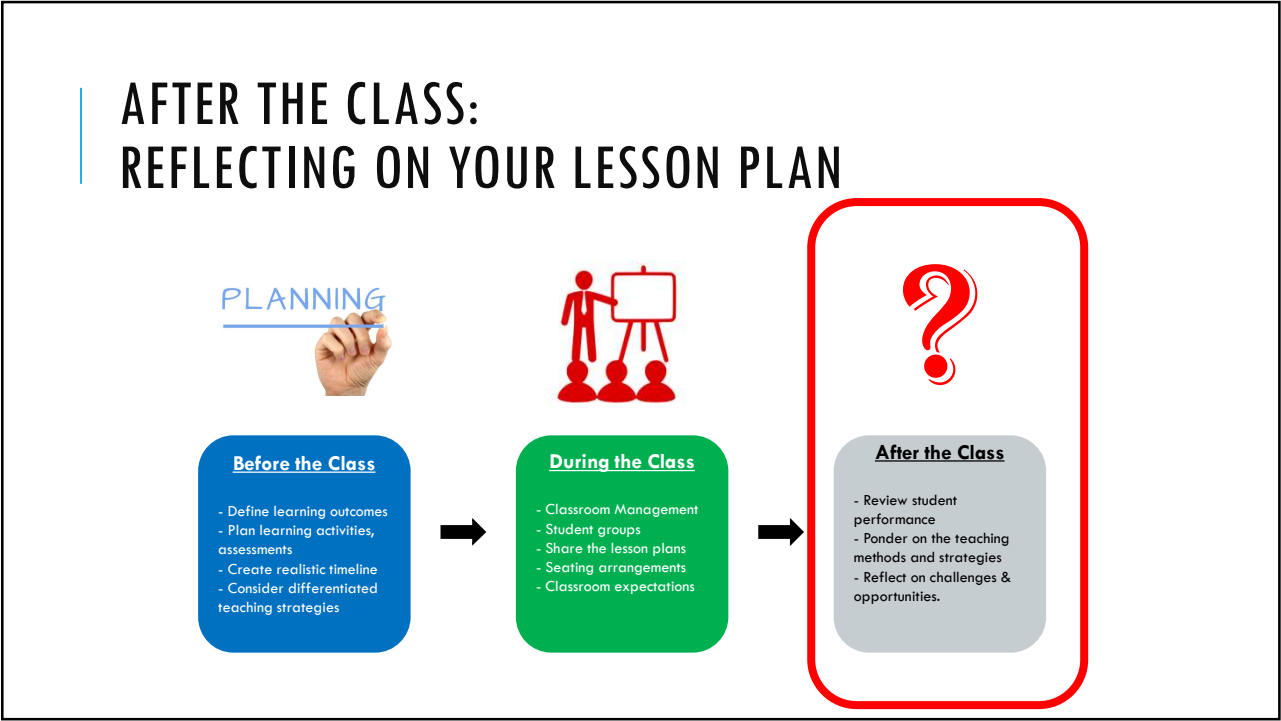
AFTER THE CLASS:
REFLECTING ON YOUR LESSON PLAN

PLANNING

Before the Class

- Define learning outcomes
- Plan learning activities, assessments
- Create realistic timeline
- Consider differentiated teaching strategies

During the Class

- Classroom Management
- Student groups
- Share the lesson plans
- Seating arrangements
- Classroom expectations

After the Class

- Review student performance
- Ponder on the teaching methods and strategies
- Reflect on challenges & opportunities.